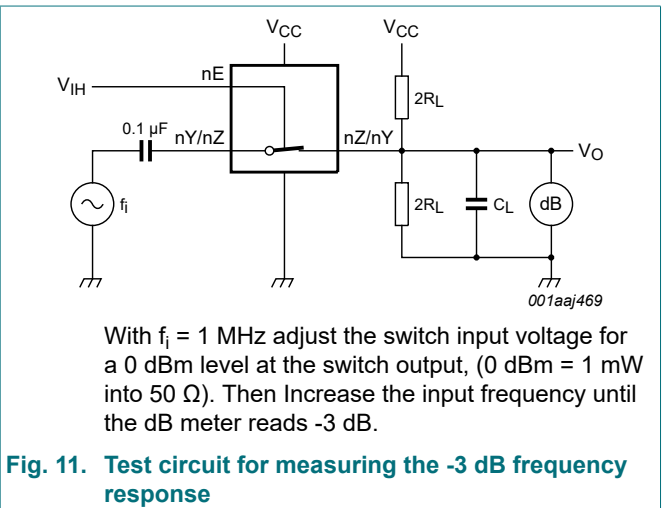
$V_{CC}$

$V_{CC}$

$V_{IH}$

nE

$2R_L$

0.1 µF

nY/nZ

nZ/nY

$V_O$

$f_i$

$2R_L$

$C_L$

dB

001aaj469

With $f_i$ = 1 MHz adjust the switch input voltage for a 0 dBm level at the switch output, (0 dBm = 1 mW into 50 Ω). Then Increase the input frequency until the dB meter reads -3 dB.

**Fig. 11. Test circuit for measuring the -3 dB frequency response**